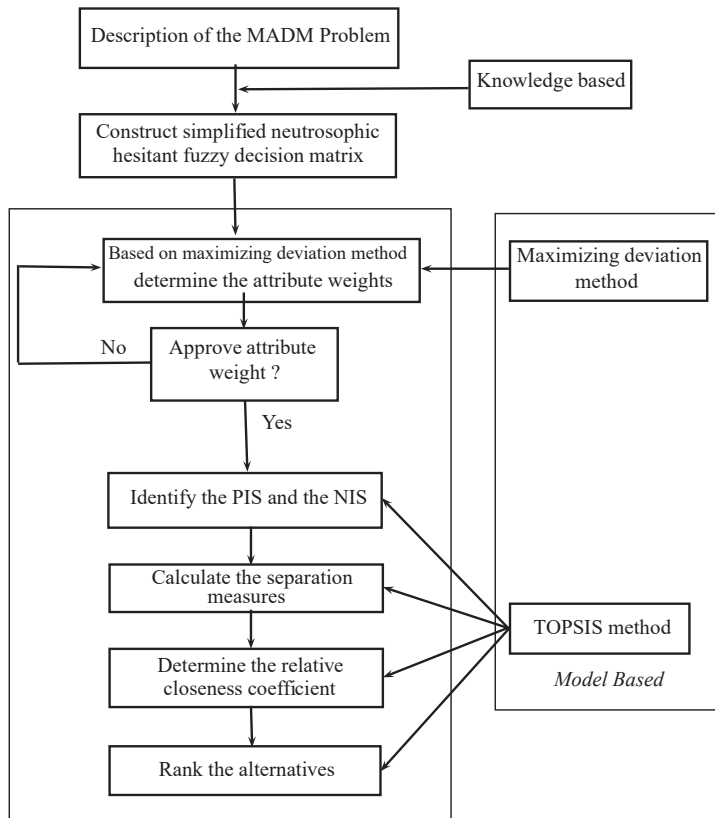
Description of the MADM Problem

Knowledge based

Construct simplified neutrosophic hesitant fuzzy decision matrix

Based on maximizing deviation method determine the attribute weights

Maximizing deviation method

No

Approve attribute weight ?

Yes

Identify the PIS and the NIS

Calculate the separation measures

TOPSIS method

Determine the relative closeness coefficient

Model Based

Rank the alternatives